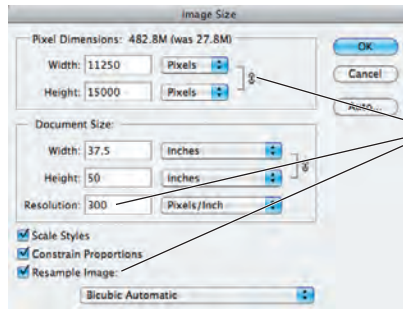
Image Size

Pixel Dimensions: 482.8M (was 27.8M)

Width: 11250 Pixels

Height: 15000 Pixels

OK

Cancel

Auto...

Document Size:

Width: 37.5 Inches

Height: 50 Inches

Resolution: 300 Pixels/Inch

Scale Styles

Constrain Proportions

Resample Image:

Bicubic Automatic